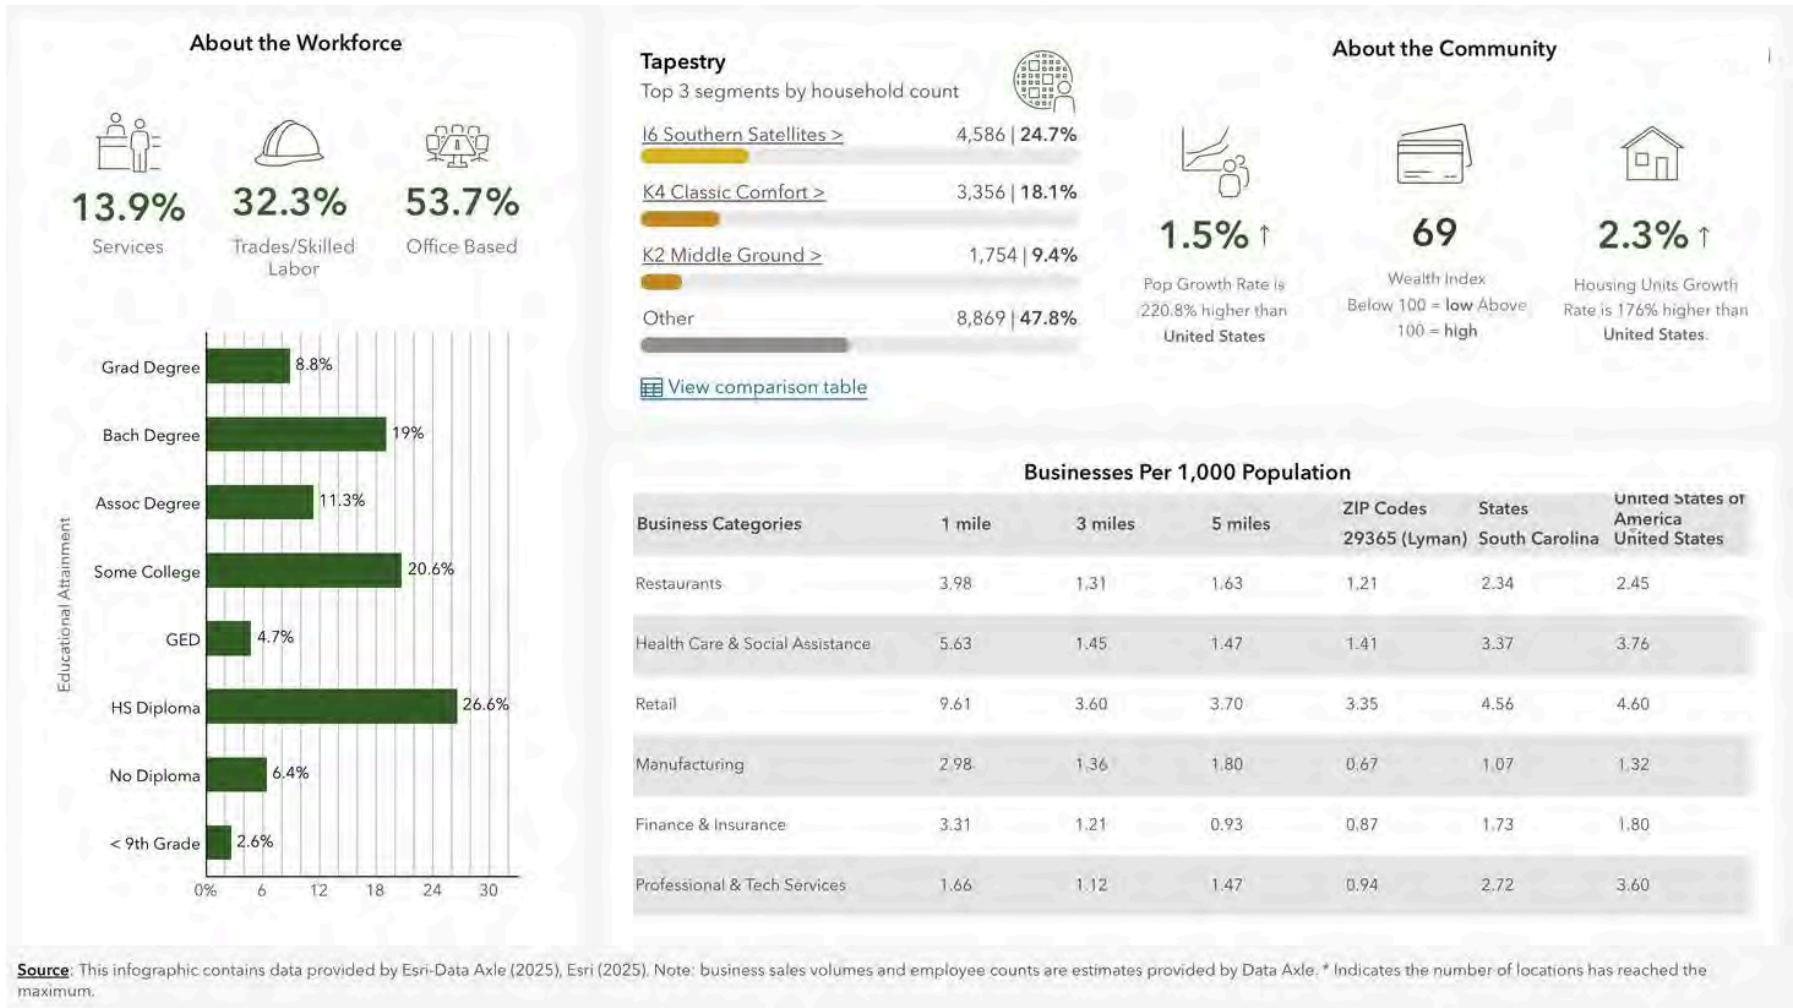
About the Workforce

13.9%
Services

32.3%
Trades/Skilled Labor

53.7%
Office Based

Educational Attainment

Grad Degree 8.8%
Bach Degree 19%
Assoc Degree 11.3%
Some College 20.6%
GED 4.7%
HS Diploma 26.6%
No Diploma 6.4%
< 9th Grade 2.6%

0% 6 12 18 24 30

Tapestry
Top 3 segments by household count

I6 Southern Satellites > 4,586 | 24.7%
K4 Classic Comfort > 3,356 | 18.1%
K2 Middle Ground > 1,754 | 9.4%
Other 8,869 | 47.8%

View comparison table

About the Community

1.5% ↑
Pop Growth Rate is 220.8% higher than United States

69
Wealth Index Below 100 = low Above 100 = high

2.3% ↑
Housing Units Growth Rate is 176% higher than United States.

Businesses Per 1,000 Population

| Business Categories | 1 mile | 3 miles | 5 miles | ZIP Codes 29365 (Lyman) | States South Carolina | United States of America United States |
|---|---|---|---|---|---|---|
| Restaurants | 3.98 | 1.31 | 1.63 | 1.21 | 2.34 | 2.45 |
| Health Care & Social Assistance | 5.63 | 1.45 | 1.47 | 1.41 | 3.37 | 3.76 |
| Retail | 9.61 | 3.60 | 3.70 | 3.35 | 4.56 | 4.60 |
| Manufacturing | 2.98 | 1.36 | 1.80 | 0.67 | 1.07 | 1.32 |
| Finance & Insurance | 3.31 | 1.21 | 0.93 | 0.87 | 1.73 | 1.80 |
| Professional & Tech Services | 1.66 | 1.12 | 1.47 | 0.94 | 2.72 | 3.60 |

Source: This infographic contains data provided by Esri-Data Axle (2025), Esri (2025). Note: business sales volumes and employee counts are estimates provided by Data Axle. * Indicates the number of locations has reached the maximum.